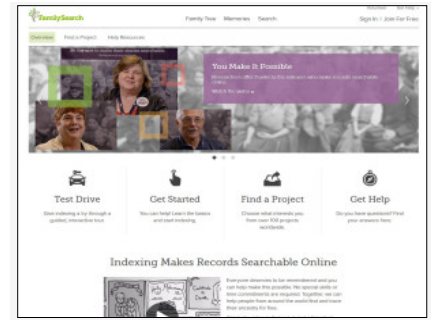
FamilySearch

Family Tree Memories Search

Sign In | Join For Free

Overview Find a Project Help Resources

You Make It Possible

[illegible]

Watch the video ▸

Test Drive

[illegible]

Get Started

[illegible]

Find a Project

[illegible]

Get Help

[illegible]

Indexing Makes Records Searchable Online

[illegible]